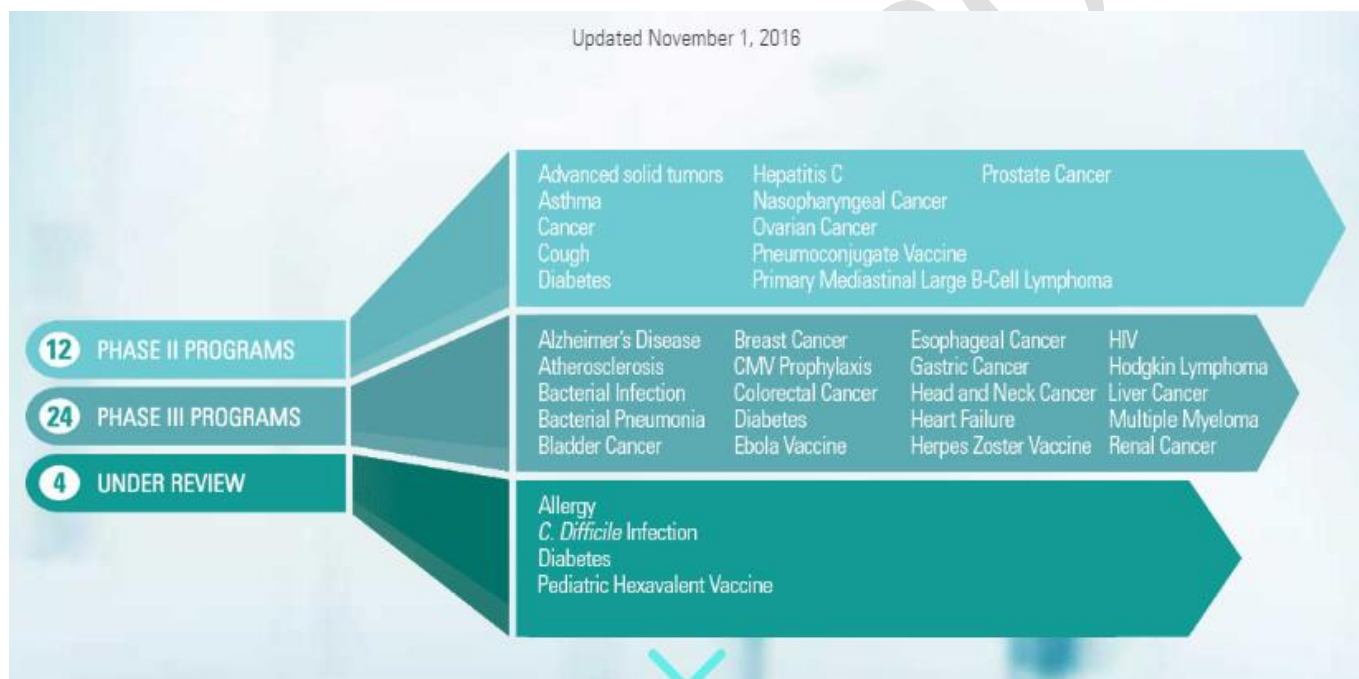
Updated November 1, 2016

12 PHASE II PROGRAMS

24 PHASE III PROGRAMS

4 UNDER REVIEW

Advanced solid tumors
Asthma
Cancer
Cough
Diabetes

Hepatitis C
Nasopharyngeal Cancer
Ovarian Cancer
Pneumoconjugate Vaccine
Primary Mediastinal Large B-Cell Lymphoma

Prostate Cancer

Alzheimer's Disease
Atherosclerosis
Bacterial Infection
Bacterial Pneumonia
Bladder Cancer

Breast Cancer
CMV Prophylaxis
Colorectal Cancer
Diabetes
Ebola Vaccine

Esophageal Cancer
Gastric Cancer
Head and Neck Cancer
Heart Failure
Herpes Zoster Vaccine

HIV
Hodgkin Lymphoma
Liver Cancer
Multiple Myeloma
Renal Cancer

Allergy
C. Difficile Infection
Diabetes
Pediatric Hexavalent Vaccine